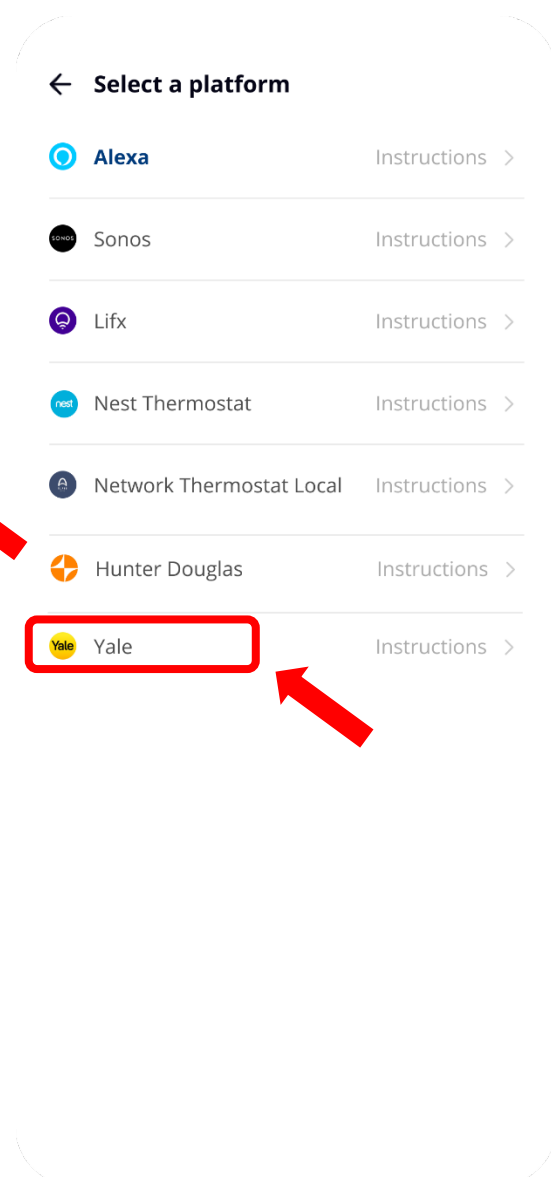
← Select a platform

Alexa Instructions >

SONOS Sonos Instructions >

Lifx Instructions >

nest Nest Thermostat Instructions >

Network Thermostat Local Instructions >

Hunter Douglas Instructions >

Yale Yale Instructions >